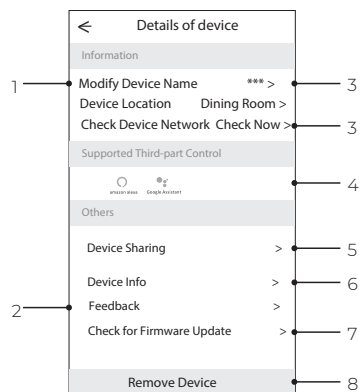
<
Details of device

Information

1

Modify Device Name *** >
3

Device Location Dining Room >

Check Device Network Check Now >
3

Supported Third-part Control

amazon alexa Google Assistant
4

Others

Device Sharing >
5

Device Info >
6

2

Feedback >

Check for Firmware Update >
7

Remove Device
8